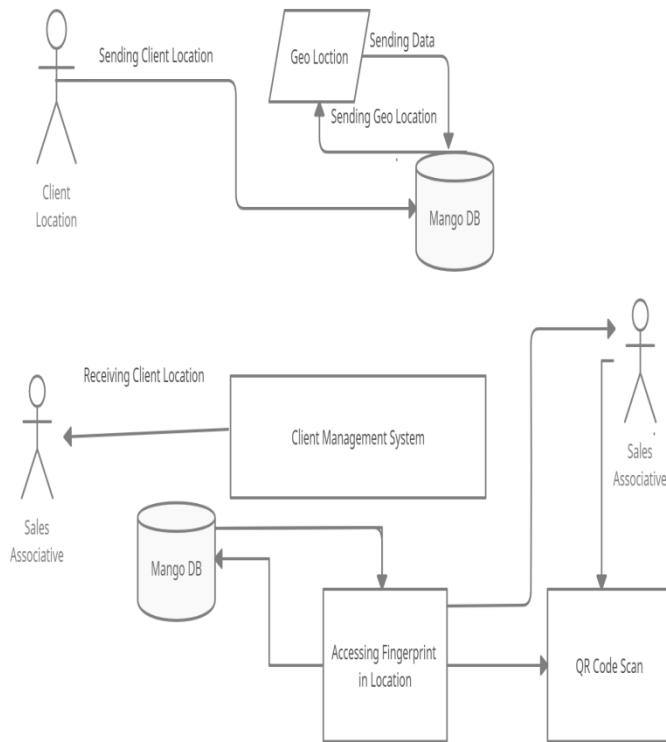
Sending Client Location

Geo Loction

Sending Data

Sending Geo Location

Client Location

Mango DB

Receiving Client Location

Client Management System

Sales Associative

Sales Associative

Mango DB

Accessing Fingerprint in Location

QR Code Scan